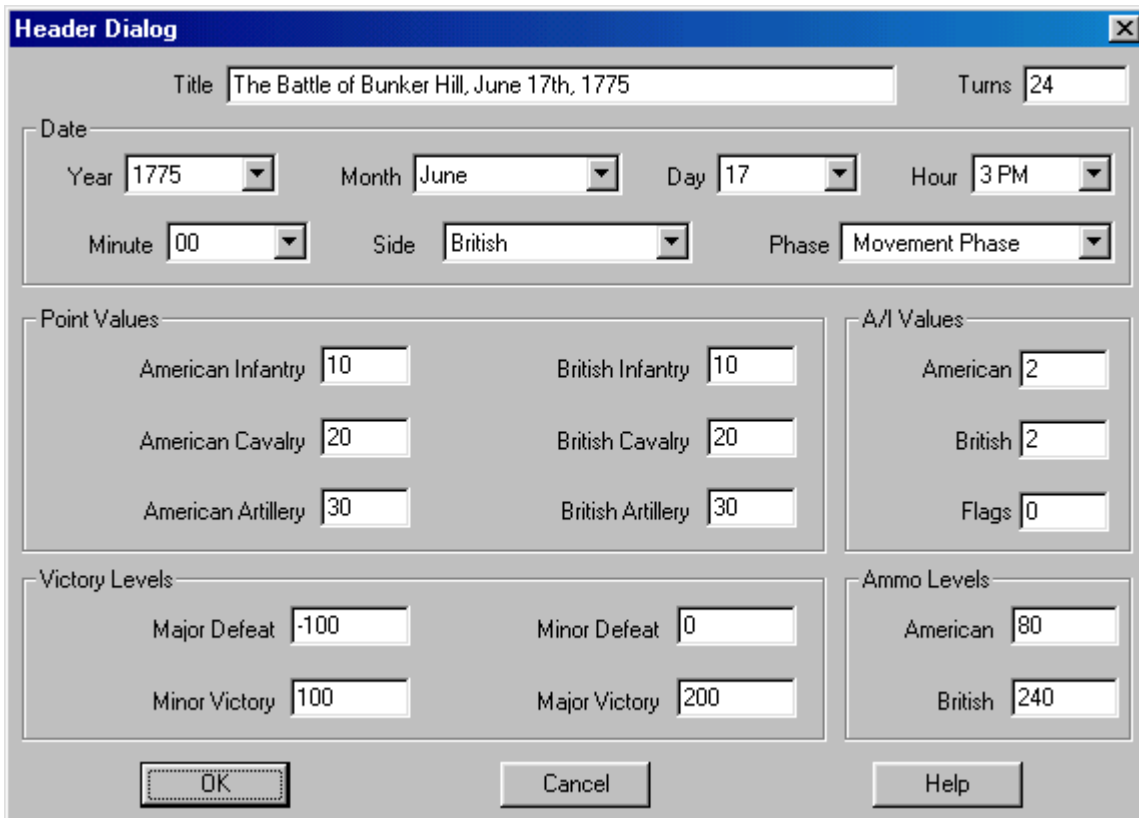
Header Dialog

Title The Battle of Bunker Hill, June 17th, 1775

Turns 24

Date

Year 1775

Month June

Day 17

Hour 3 PM

Minute 00

Side British

Phase Movement Phase

Point Values

American Infantry 10

British Infantry 10

American Cavalry 20

British Cavalry 20

American Artillery 30

British Artillery 30

A/I Values

American 2

British 2

Flags 0

Victory Levels

Major Defeat -100

Minor Defeat 0

Minor Victory 100

Major Victory 200

Ammo Levels

American 80

British 240

OK

Cancel

Help